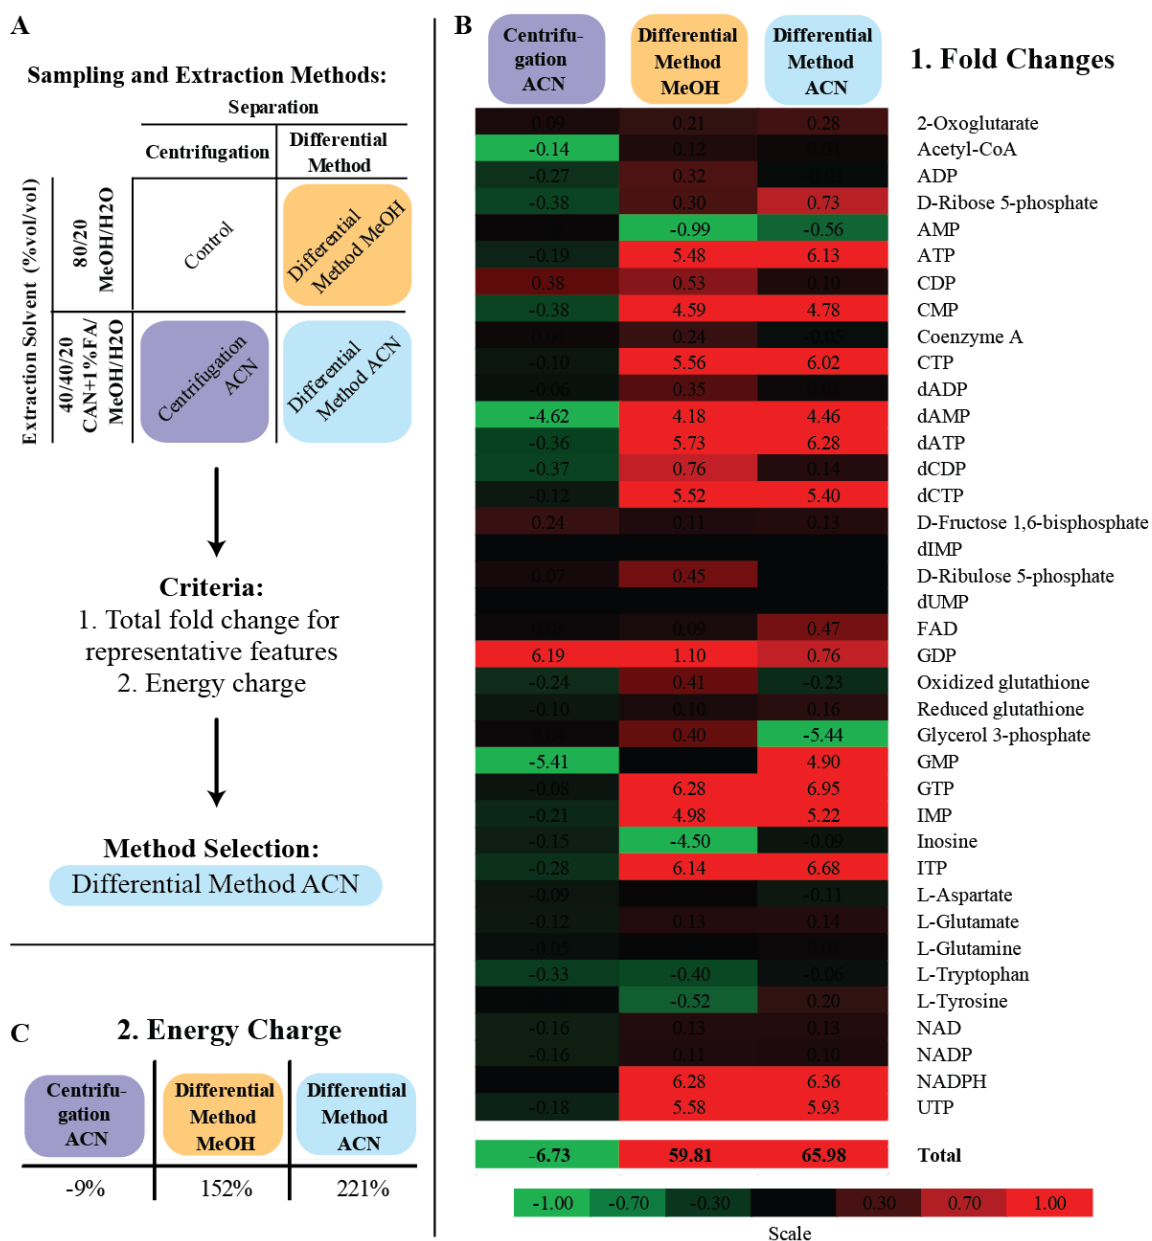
A

Sampling and Extraction Methods:

Separation

| | | Centrifugation | Differential Method |
|---|---|---|---|
| Extraction Solvent (%vol/vol) | 80/20 MeOH/H2O | Control | Differential Method MeOH |
| | 40/40/20 CAN+1%FA/ MeOH/H2O | Centrifugation ACN | Differential Method ACN |

Criteria:
1. Total fold change for representative features
2. Energy charge

Method Selection:
Differential Method ACN

B

1. Fold Changes

| Centrifugation ACN | Differential Method MeOH | Differential Method ACN | |
|---|---|---|---|
| 0.09 | 0.21 | 0.28 | 2-Oxoglutarate |
| -0.14 | 0.12 | 0.04 | Acetyl-CoA |
| -0.27 | 0.32 | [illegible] | ADP |
| -0.38 | 0.30 | 0.73 | D-Ribose 5-phosphate |
| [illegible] | -0.99 | -0.56 | AMP |
| -0.19 | 5.48 | 6.13 | ATP |
| 0.38 | 0.53 | 0.10 | CDP |
| -0.38 | 4.59 | 4.78 | CMP |
| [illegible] | 0.24 | -0.05 | Coenzyme A |
| -0.10 | 5.56 | 6.02 | CTP |
| -0.06 | 0.35 | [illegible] | dADP |
| -4.62 | 4.18 | 4.46 | dAMP |
| -0.36 | 5.73 | 6.28 | dATP |
| -0.37 | 0.76 | 0.14 | dCDP |
| -0.12 | 5.52 | 5.40 | dCTP |
| 0.24 | 0.11 | 0.13 | D-Fructose 1,6-bisphosphate |
| | | | dIMP |
| 0.07 | 0.45 | | D-Ribulose 5-phosphate |
| | | | dUMP |
| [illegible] | 0.09 | 0.47 | FAD |
| 6.19 | 1.10 | 0.76 | GDP |
| -0.24 | 0.41 | -0.23 | Oxidized glutathione |
| -0.10 | 0.10 | 0.16 | Reduced glutathione |
| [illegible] | 0.40 | -5.44 | Glycerol 3-phosphate |
| -5.41 | | 4.90 | GMP |
| -0.08 | 6.28 | 6.95 | GTP |
| -0.21 | 4.98 | 5.22 | IMP |
| -0.15 | -4.50 | -0.09 | Inosine |
| -0.28 | 6.14 | 6.68 | ITP |
| -0.09 | | -0.11 | L-Aspartate |
| -0.12 | 0.13 | 0.14 | L-Glutamate |
| -0.05 | | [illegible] | L-Glutamine |
| -0.33 | -0.40 | -0.06 | L-Tryptophan |
| | -0.52 | 0.20 | L-Tyrosine |
| -0.16 | 0.13 | 0.13 | NAD |
| -0.16 | 0.11 | 0.10 | NADP |
| | 6.28 | 6.36 | NADPH |
| -0.18 | 5.58 | 5.93 | UTP |
| -6.73 | 59.81 | 65.98 | Total |

| -1.00 | -0.70 | -0.30 | | 0.30 | 0.70 | 1.00 |
|---|---|---|---|---|---|---|

Scale

C

2. Energy Charge

| Centrifugation ACN | Differential Method MeOH | Differential Method ACN |
|---|---|---|
| -9% | 152% | 221% |